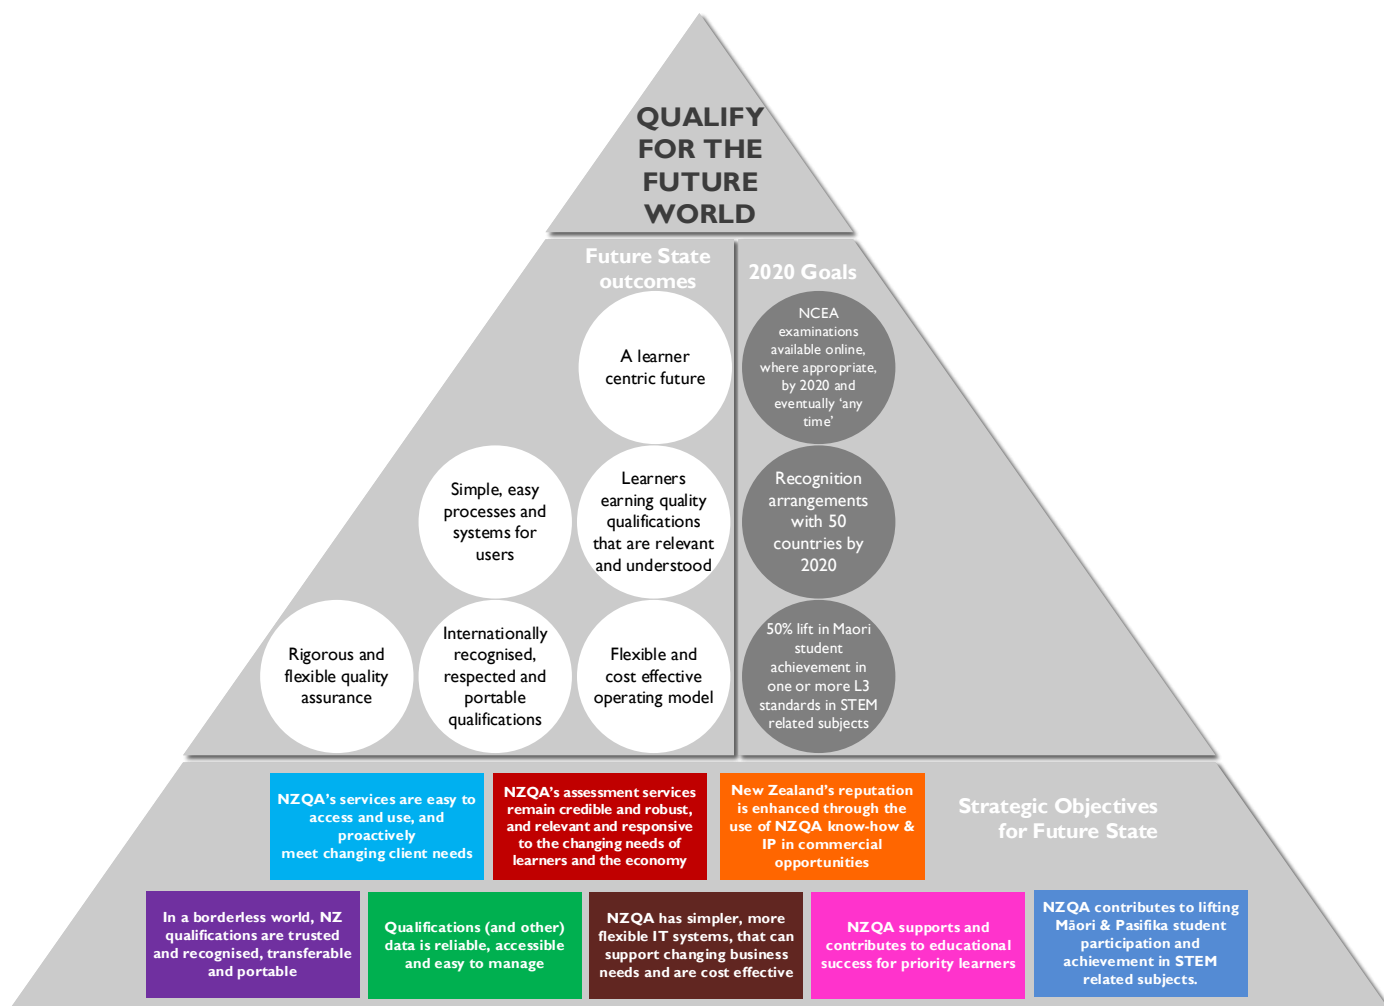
QUALIFY FOR THE FUTURE WORLD

Future State outcomes

2020 Goals

A learner centric future

NCEA examinations available online, where appropriate, by 2020 and eventually 'any time'

Simple, easy processes and systems for users

Learners earning quality qualifications that are relevant and understood

Recognition arrangements with 50 countries by 2020

Rigorous and flexible quality assurance

Internationally recognised, respected and portable qualifications

Flexible and cost effective operating model

50% lift in Maori student achievement in one or more L3 standards in STEM related subjects

NZQA's services are easy to access and use, and proactively meet changing client needs

NZQA's assessment services remain credible and robust, and relevant and responsive to the changing needs of learners and the economy

New Zealand's reputation is enhanced through the use of NZQA know-how & IP in commercial opportunities

Strategic Objectives for Future State

In a borderless world, NZ qualifications are trusted and recognised, transferable and portable

Qualifications (and other) data is reliable, accessible and easy to manage

NZQA has simpler, more flexible IT systems, that can support changing business needs and are cost effective

NZQA supports and contributes to educational success for priority learners

NZQA contributes to lifting Māori & Pasifika student participation and achievement in STEM related subjects.